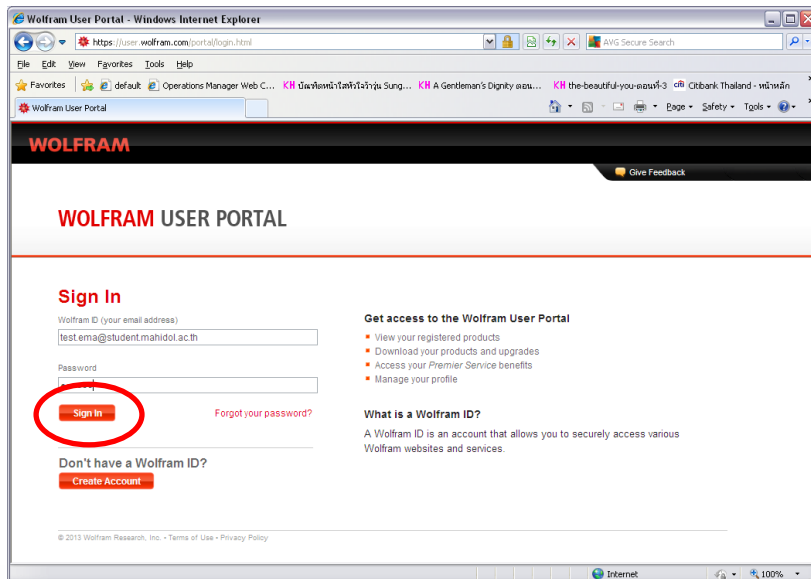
Wolfram User Portal - Windows Internet Explorer

https://user.wolfram.com/portal/login.html

AVG Secure Search

File Edit View Favorites Tools Help

Favorites default Operations Manager Web C... KH บัณฑิตหน้าใสหัวใจว้าวุ่น Sung... KH A Gentleman's Dignity ตอน... KH the-beautiful-you-ตอนที่-3 citi Citibank Thailand - หน้าหลัก

Wolfram User Portal

Page Safety Tools

WOLFRAM

Give Feedback

WOLFRAM USER PORTAL

Sign In

Wolfram ID (your email address)

test.ema@student.mahidol.ac.th

Password

Sign In

Forgot your password?

Don't have a Wolfram ID?

Create Account

Get access to the Wolfram User Portal

View your registered products
Download your products and upgrades
Access your Premier Service benefits
Manage your profile

What is a Wolfram ID?

A Wolfram ID is an account that allows you to securely access various Wolfram websites and services.

© 2013 Wolfram Research, Inc. • Terms of Use • Privacy Policy

Internet

100%